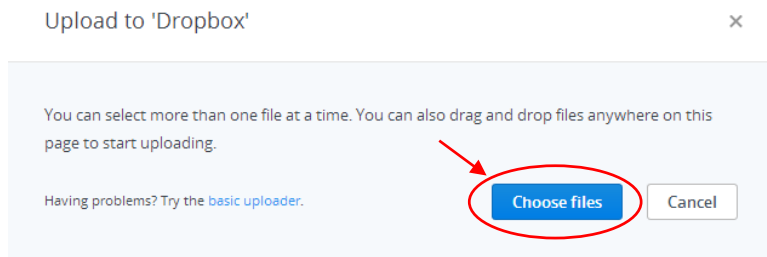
Upload to 'Dropbox'

×

You can select more than one file at a time. You can also drag and drop files anywhere on this page to start uploading.

Having problems? Try the basic uploader.

Choose files

Cancel